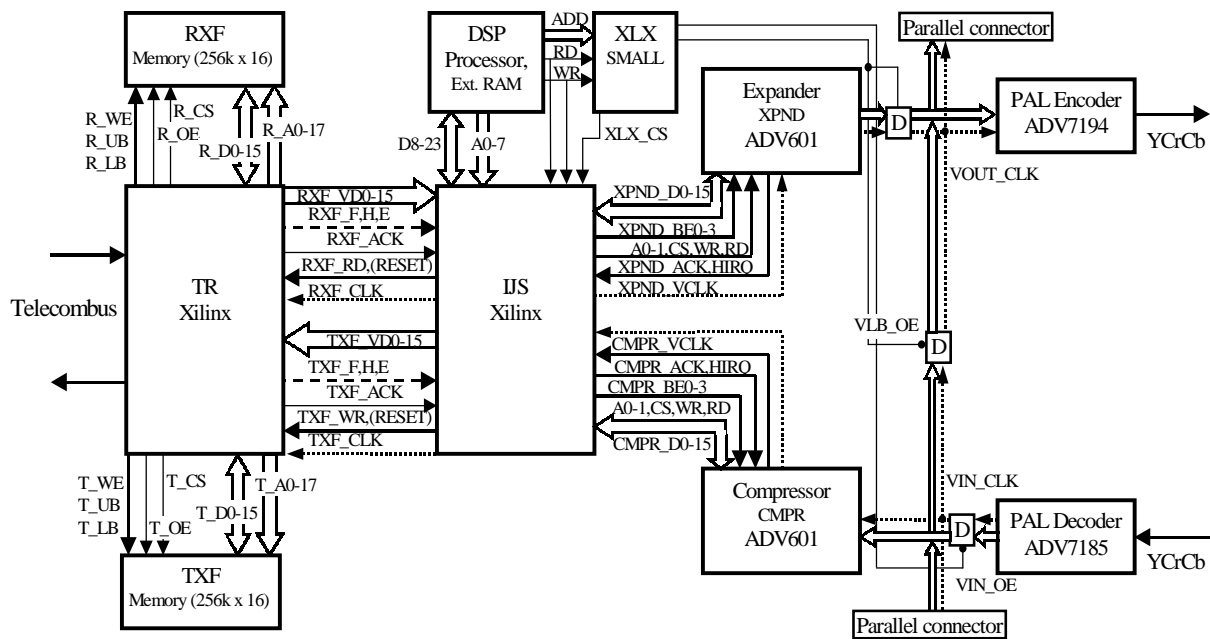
RXF
Memory (256k x 16)

DSP
Processor,
Ext. RAM

ADD
RD
WR

XLX
SMALL

Parallel connector

Expander
XPND
ADV601

D

PAL Encoder
ADV7194

YCrCb

R_WE
R_UB
R_LB
R_CS
R_OE
R_D0-15
R_A0-17

D8-23
A0-7
XLX_CS

VOUT_CLK

RXF_VD0-15
RXF_F,H,E
RXF_ACK
RXF_RD,(RESET)
RXF_CLK

XPND_D0-15
XPND_BE0-3
A0-1,CS,WR,RD
XPND_ACK,HIRQ
XPND_VCLK

Telecombus

TR
Xilinx

IJS
Xilinx

VLB_OE

D

TXF_VD0-15
TXF_F,H,E
TXF_ACK
TXF_WR,(RESET)
TXF_CLK

CMPR_VCLK
CMPR_ACK,HIRQ
CMPR_BE0-3
A0-1,CS,WR,RD
CMPR_D0-15

T_WE
T_UB
T_LB
T_CS
T_OE
T_D0-15
T_A0-17

VIN_CLK

Compressor
CMPR
ADV601

D

PAL Decoder
ADV7185

YCrCb

VIN_OE

TXF
Memory (256k x 16)

Parallel connector